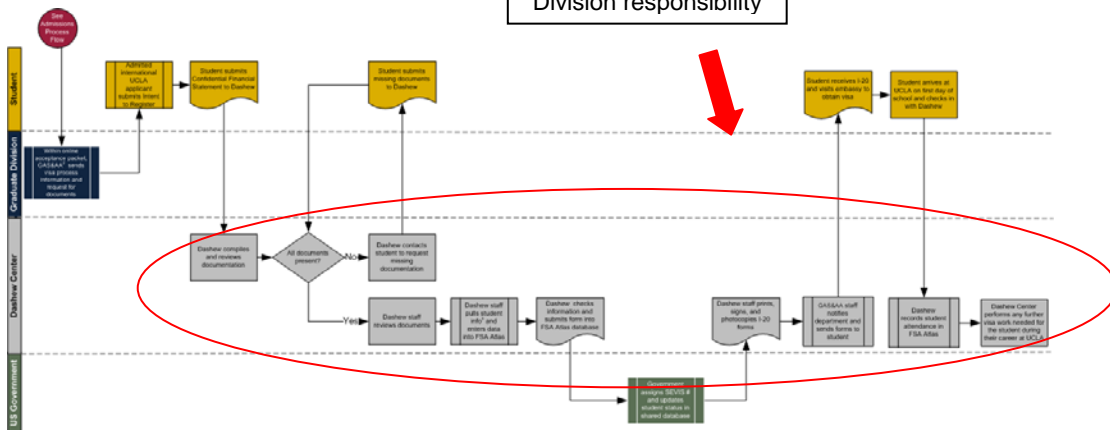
Division responsibility

See Admissions Process Flow

Student

Graduate Division

Dashew Center

US Government

Admitted international UCLA applicant submits Intent to Register

Student submits Confidential Financial Statement to Dashew

Student submits missing documents to Dashew

Student receives I-20 and visits embassy to obtain visa

Student arrives at UCLA on first day of school and checks in with Dashew

Within online acceptance packet, GAS&AA² sends visa process information and request for documents

Dashew compiles and reviews documentation

All documents present?

No

Dashew contacts student to request missing documentation

Yes

Dashew staff reviews documents

Dashew staff pulls student info² and enters data into FSA Atlas

Dashew checks information and submits form into FSA Atlas database

Dashew staff prints, signs, and photocopies I-20 forms

GAS&AA staff notifies department and sends forms to student

Dashew records student attendance in FSA Atlas

Dashew Center performs any further visa work needed for the student during their career at UCLA

Government assigns SEVIS # and updates student status in shared database